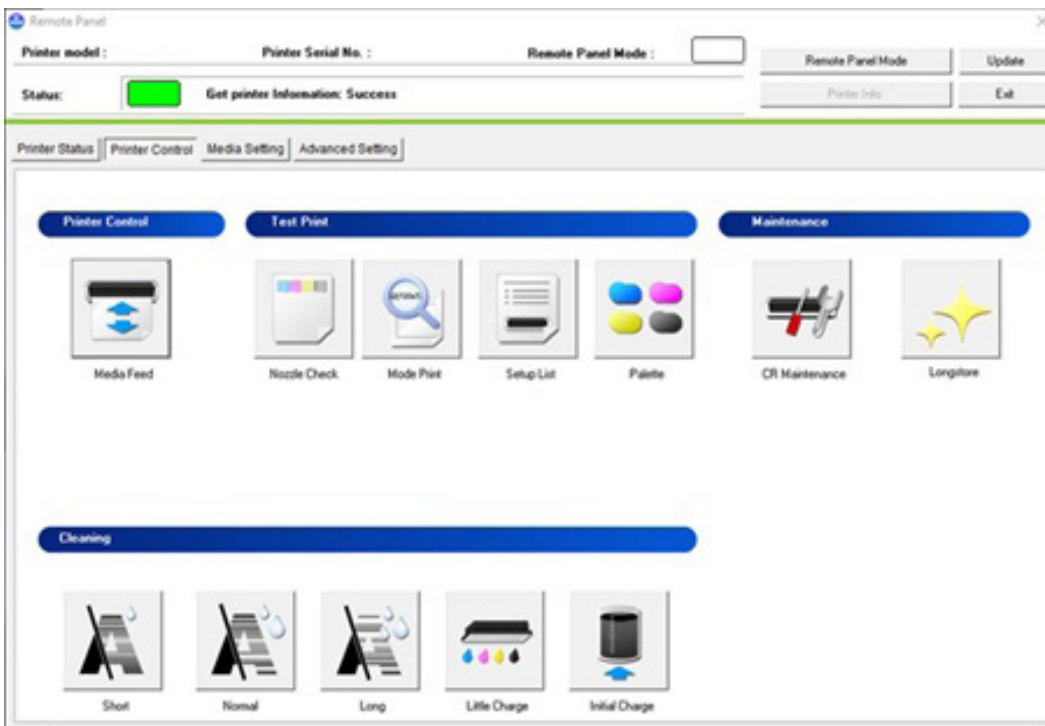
Remote Panel

Printer model :

Printer Serial No. :

Remote Panel Mode :

Remote Panel Mode

Update

Status:

Get printer Information: Success

Printer Info

Exit

Printer Status

Printer Control

Media Setting

Advanced Setting

Printer Control

Media Feed

Test Print

Nozzle Check

Mode Print

Setup List

Palette

Maintenance

CR Maintenance

Longstore

Cleaning

Short

Normal

Long

Little Charge

Initial Charge